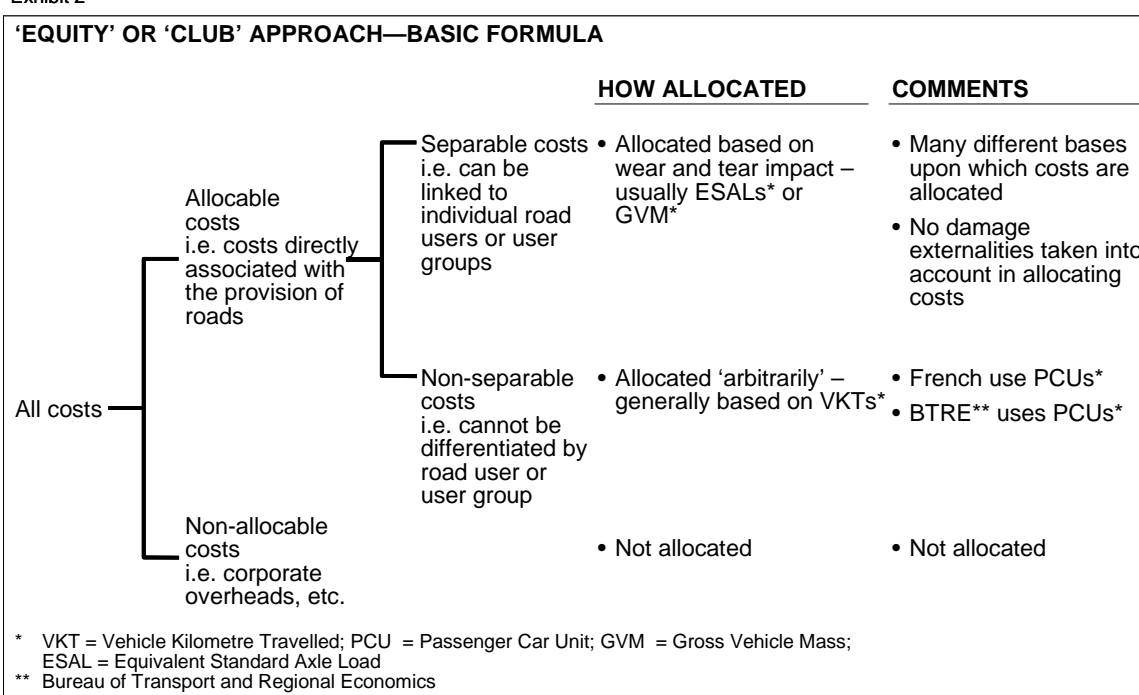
Exhibit 2

'EQUITY' OR 'CLUB' APPROACH—BASIC FORMULA

HOW ALLOCATED

COMMENTS

All costs

Allocable costs i.e. costs directly associated with the provision of roads

Separable costs i.e. can be linked to individual road users or user groups

• Allocated based on wear and tear impact – usually ESALs* or GVM*

• Many different bases upon which costs are allocated

• No damage externalities taken into account in allocating costs

Non-separable costs i.e. cannot be differentiated by road user or user group

• Allocated 'arbitrarily' – generally based on VKTs*

• French use PCUs*

• BTRE** uses PCUs*

Non-allocable costs i.e. corporate overheads, etc.

• Not allocated

• Not allocated

* VKT = Vehicle Kilometre Travelled; PCU = Passenger Car Unit; GVM = Gross Vehicle Mass; ESAL = Equivalent Standard Axle Load

** Bureau of Transport and Regional Economics